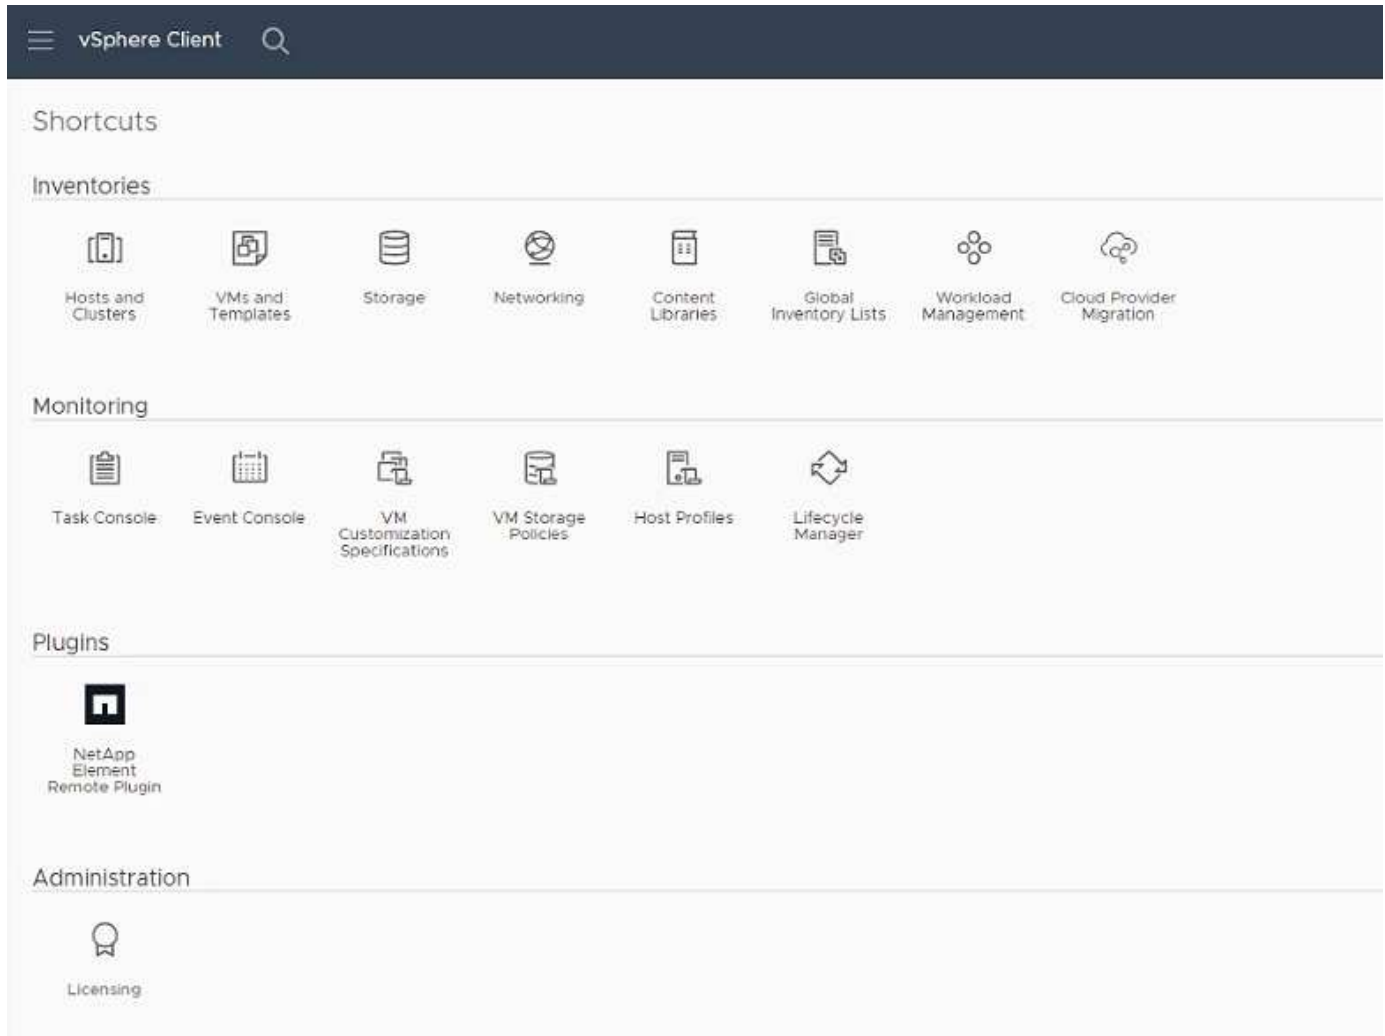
vSphere Client

Shortcuts

Inventories

Hosts and Clusters

VMs and Templates

Storage

Networking

Content Libraries

Global Inventory Lists

Workload Management

Cloud Provider Migration

Monitoring

Task Console

Event Console

VM Customization Specifications

VM Storage Policies

Host Profiles

Lifecycle Manager

Plugins

NetApp Element Remote Plugin

Administration

Licensing